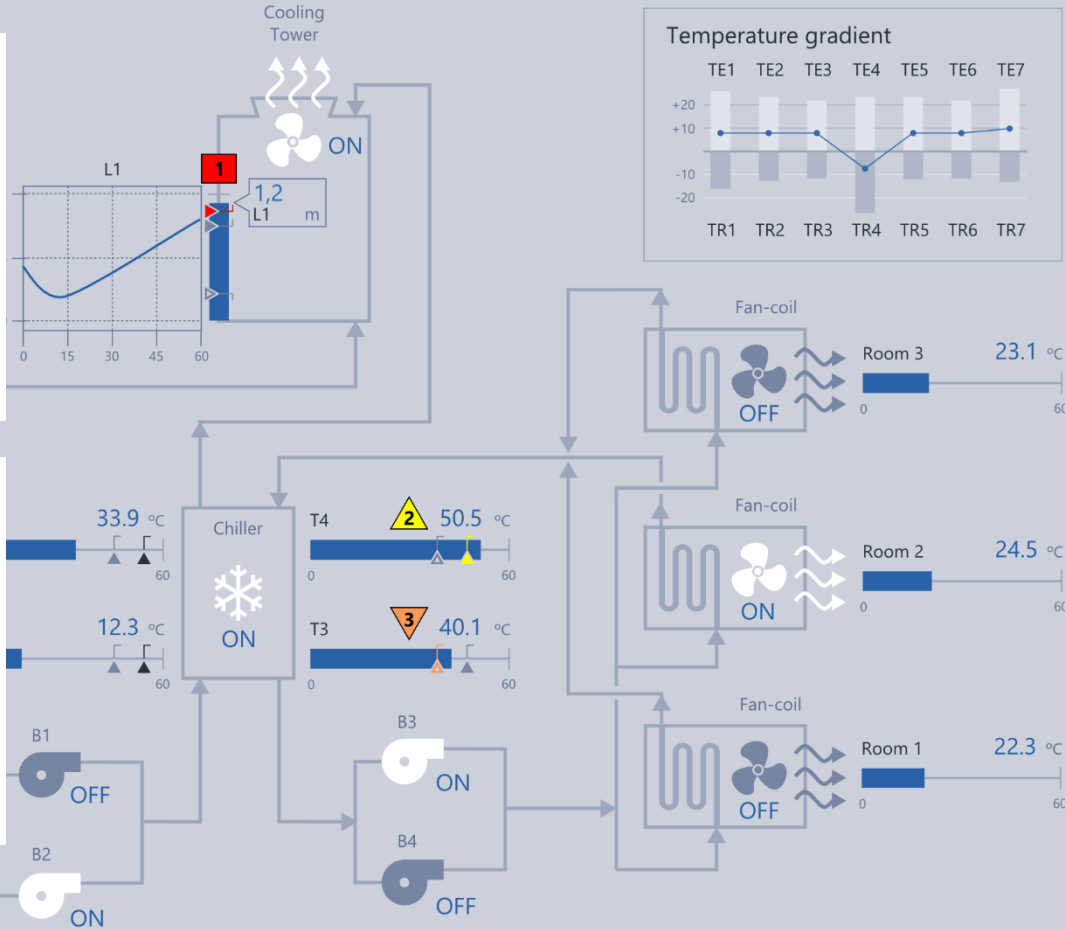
Cooling Tower

ON

L1

1

1,2
L1 m

0 15 30 45 60

Temperature gradient

TE1 TE2 TE3 TE4 TE5 TE6 TE7

+20
+10
-10
-20

TR1 TR2 TR3 TR4 TR5 TR6 TR7

Fan-coil

OFF

Room 3

23.1 °C

0 60

33.9 °C

60

Chiller

ON

T4

2

50.5 °C

0 60

Fan-coil

ON

Room 2

24.5 °C

0 60

12.3 °C

60

T3

3

40.1 °C

0 60

Fan-coil

OFF

Room 1

22.3 °C

0 60

B1

OFF

B3

ON

B4

OFF

B2

ON